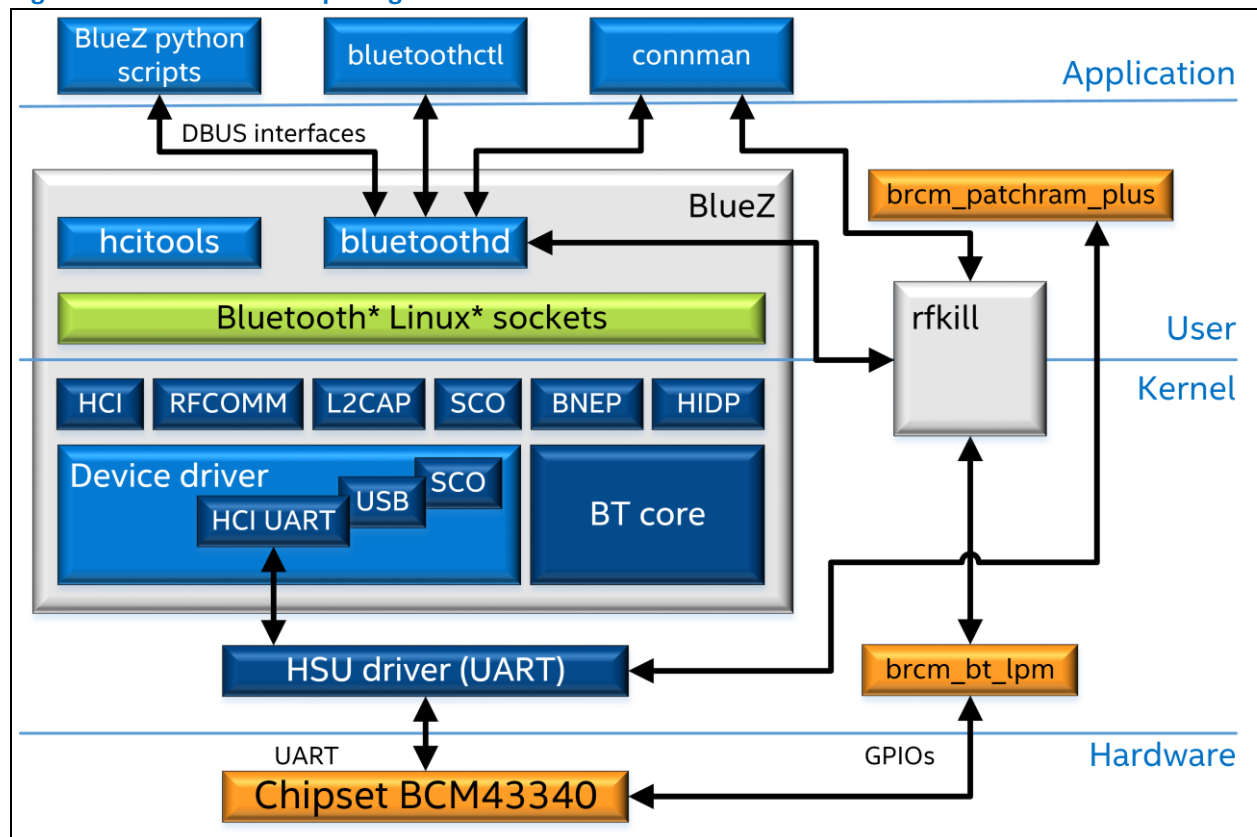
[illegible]

BlueZ python scripts

bluetoothctl

connman

Application

DBUS interfaces

BlueZ

brcm_patchram_plus

hcitools

bluetoothd

rfkill

Bluetooth* Linux* sockets

User

Kernel

HCI

RFCOMM

L2CAP

SCO

BNEP

HIDP

Device driver

SCO

USB

HCI UART

BT core

HSU driver (UART)

brcm_bt_lpm

UART

GPIOs

Hardware

Chipset BCM43340